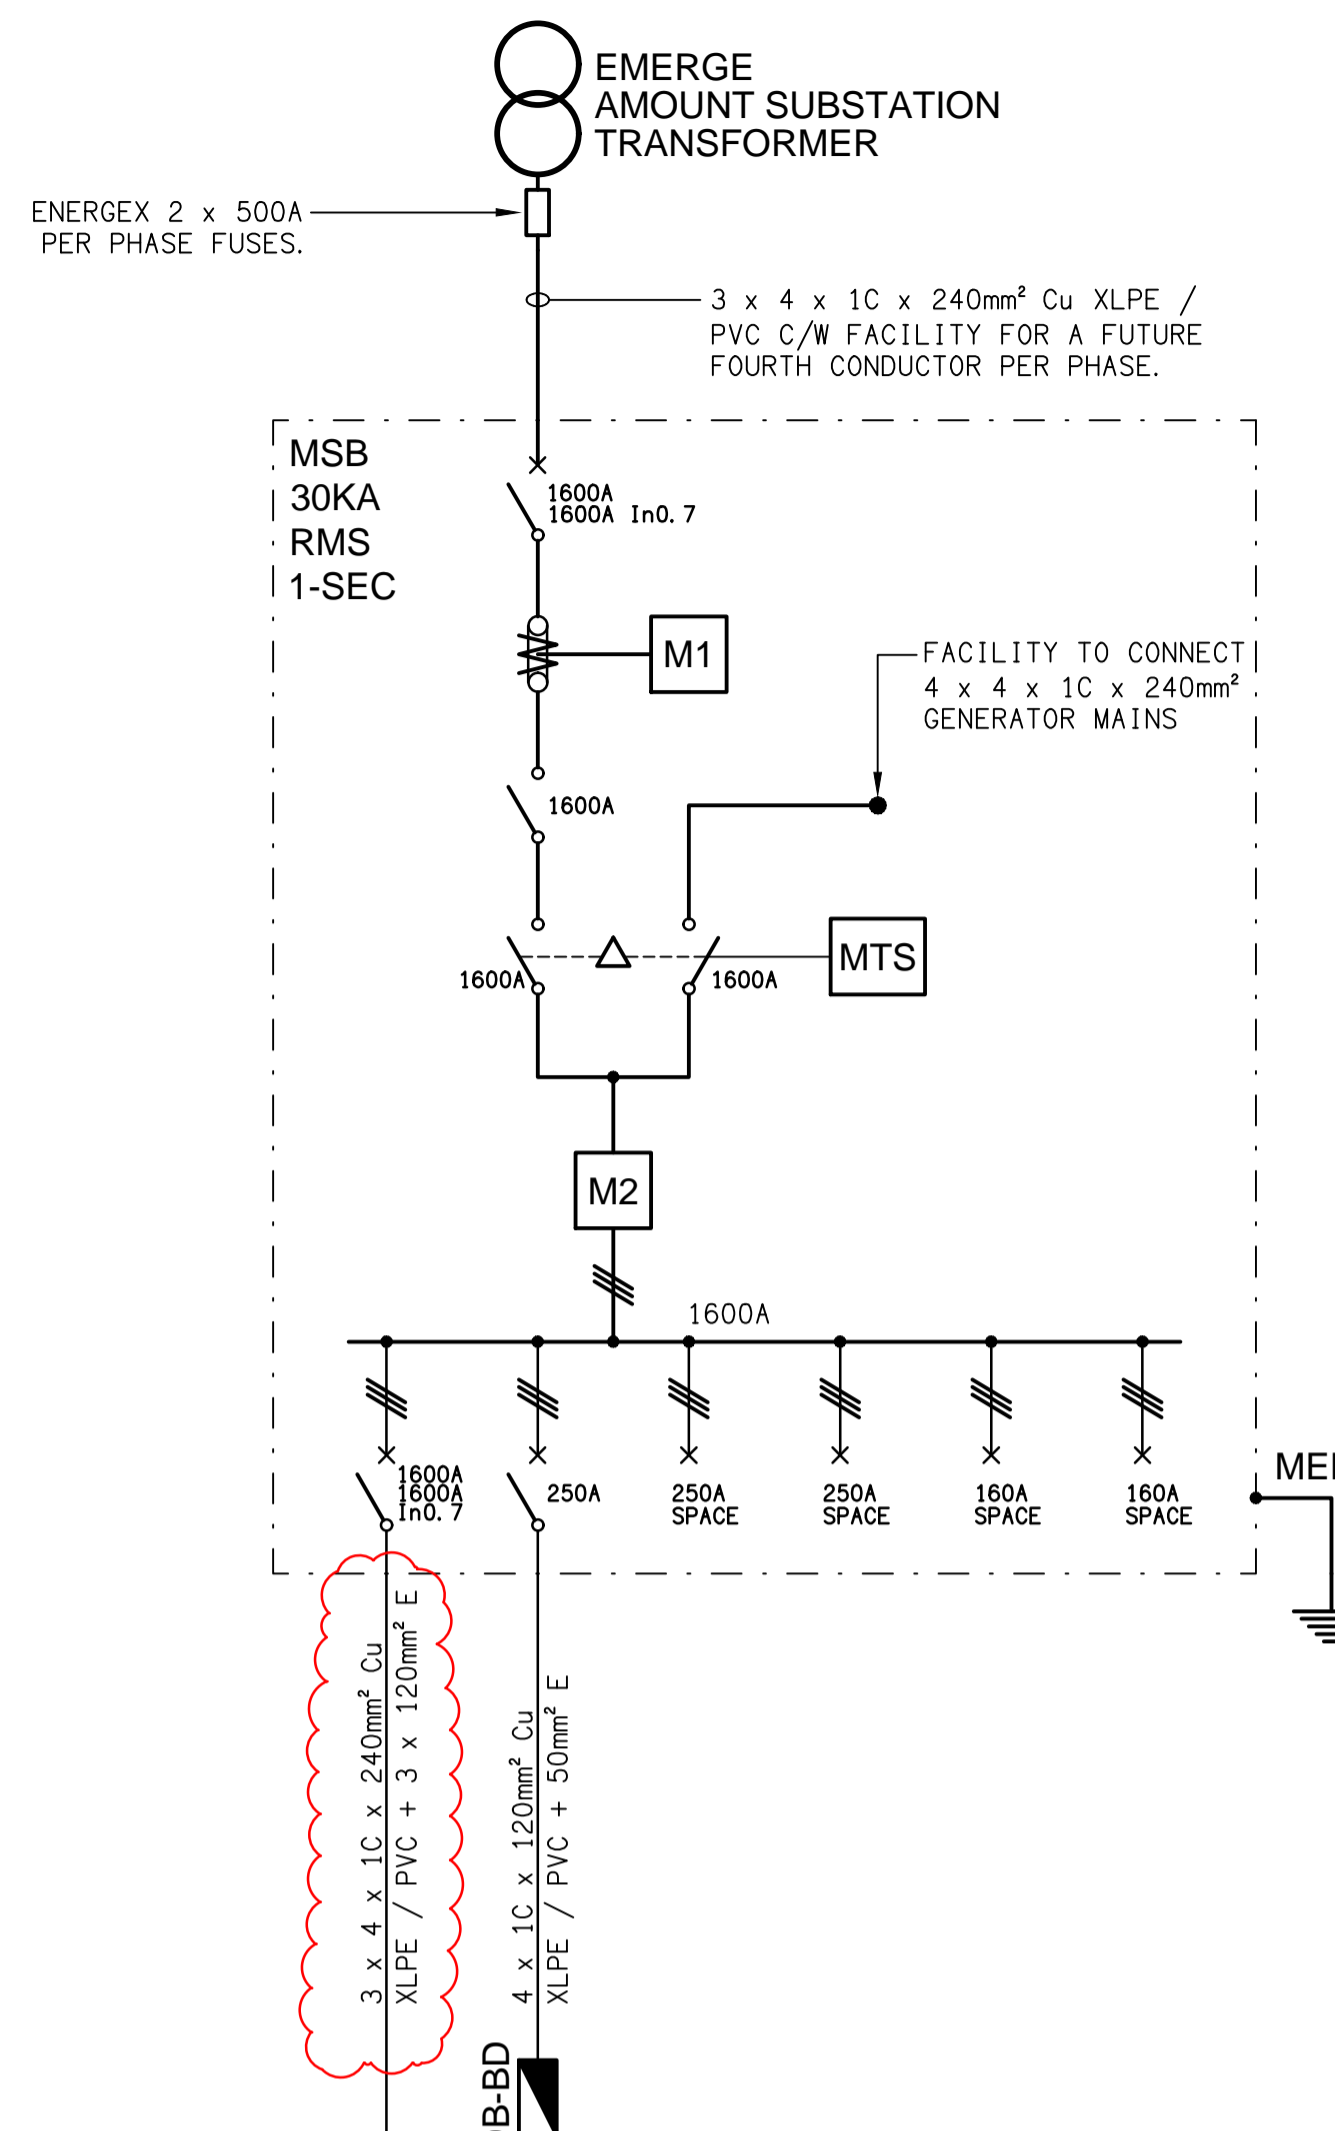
EMERGE
AMOUNT SUBSTATION
TRANSFORMER

ENERGEX 2 x 500A
PER PHASE FUSES.

3 x 4 x 1C x 240mm² Cu XLPE / PVC C/W FACILITY FOR A FUTURE FOURTH CONDUCTOR PER PHASE.

MSB
30KA
RMS
1-SEC

1600A
1600A In0.7

M1

FACILITY TO CONNECT
4 x 4 x 1C x 240mm²
GENERATOR MAINS

1600A

1600A
1600A
MTS

M2

1600A

1600A
1600A
In0.7

250A

250A
SPACE

250A
SPACE

160A
SPACE

160A
SPACE

MEI

3 x 4 x 1C x 240mm² Cu
XLPE / PVC + 3 x 120mm² E

4 x 1C x 120mm² Cu
XLPE / PVC + 50mm² E

B-BD